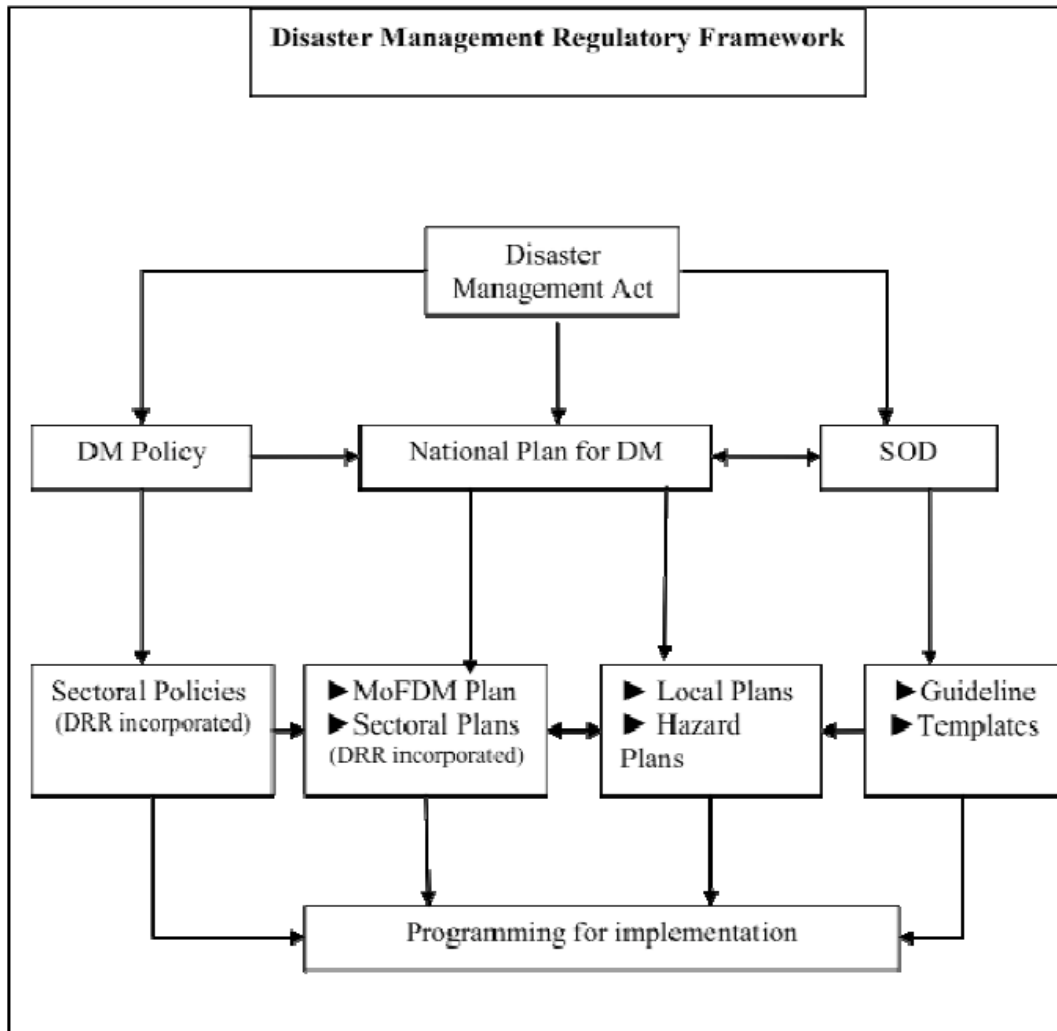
Disaster Management Regulatory Framework

Disaster Management Act

DM Policy

National Plan for DM

SOD

Sectoral Policies (DRR incorporated)

►MoFDM Plan
►Sectoral Plans
(DRR incorporated)

► Local Plans
► Hazard Plans

►Guideline
►Templates

Programming for implementation